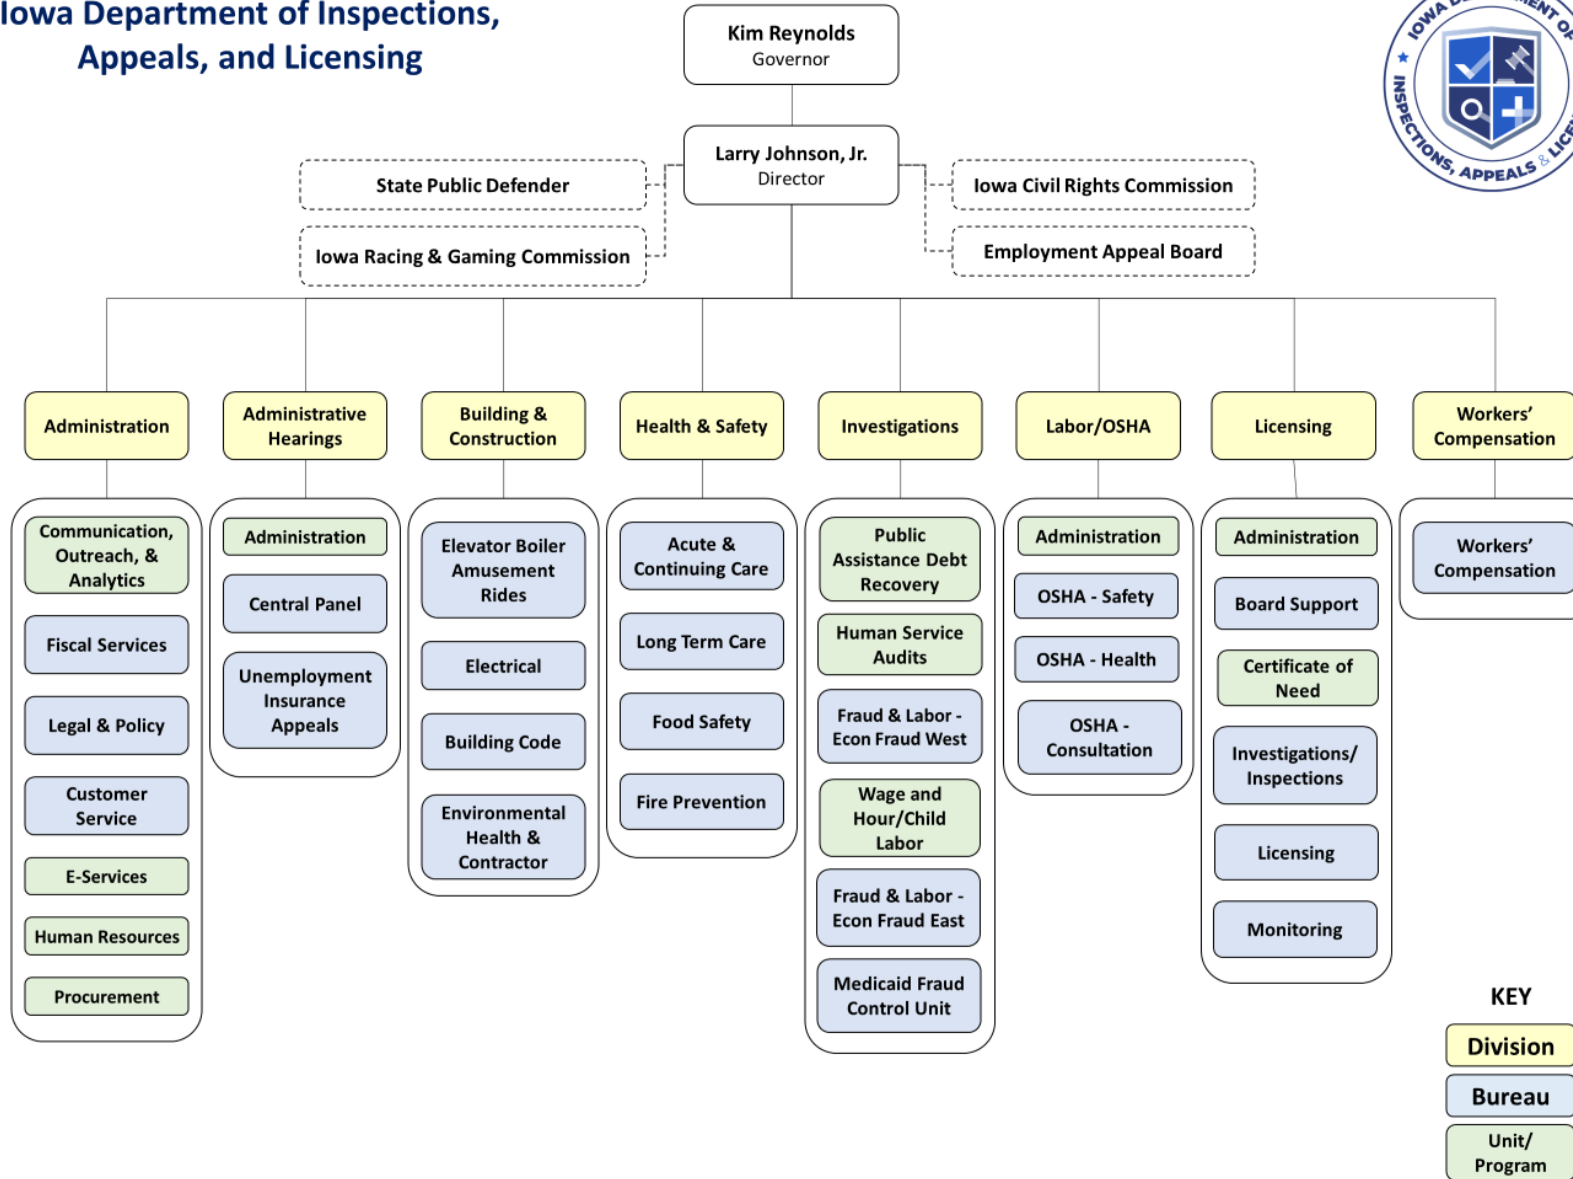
Iowa Department of Inspections, Appeals, and Licensing

Kim Reynolds
Governor

Larry Johnson, Jr.
Director

State Public Defender

Iowa Racing & Gaming Commission

Iowa Civil Rights Commission

Employment Appeal Board

IOWA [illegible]MENT OF INSPECTIONS, APPEALS & LICE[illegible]

Administration
Communication, Outreach, & Analytics
Fiscal Services
Legal & Policy
Customer Service
E-Services
Human Resources
Procurement

Administrative Hearings
Administration
Central Panel
Unemployment Insurance Appeals

Building & Construction
Elevator Boiler Amusement Rides
Electrical
Building Code
Environmental Health & Contractor

Health & Safety
Acute & Continuing Care
Long Term Care
Food Safety
Fire Prevention

Investigations
Public Assistance Debt Recovery
Human Service Audits
Fraud & Labor - Econ Fraud West
Wage and Hour/Child Labor
Fraud & Labor - Econ Fraud East
Medicaid Fraud Control Unit

Labor/OSHA
Administration
OSHA - Safety
OSHA - Health
OSHA - Consultation

Licensing
Administration
Board Support
Certificate of Need
Investigations/ Inspections
Licensing
Monitoring

Workers' Compensation
Workers' Compensation

KEY
Division
Bureau
Unit/ Program